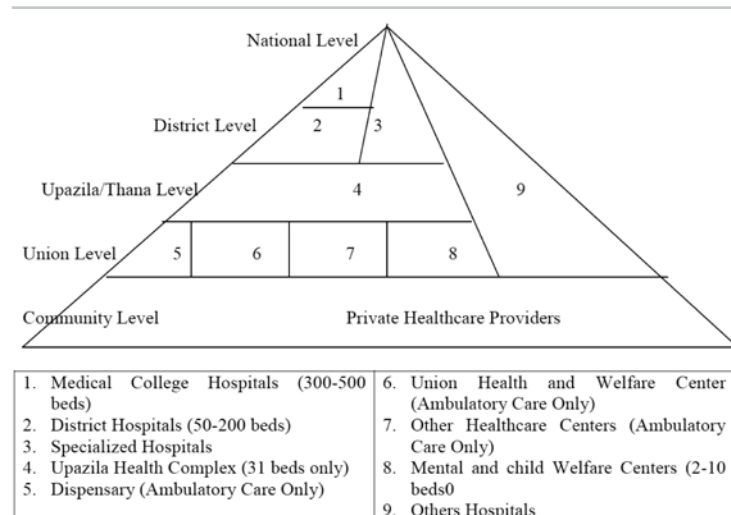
National Level

1

District Level 2 3

Upazila/Thana Level 4 9

Union Level 5 6 7 8

Community Level Private Healthcare Providers

| 1. Medical College Hospitals (300-500 beds)<br>2. District Hospitals (50-200 beds)<br>3. Specialized Hospitals<br>4. Upazila Health Complex (31 beds only)<br>5. Dispensary (Ambulatory Care Only) | 6. Union Health and Welfare Center (Ambulatory Care Only)<br>7. Other Healthcare Centers (Ambulatory Care Only)<br>8. Mental and child Welfare Centers (2-10 beds0<br>9. Others Hospitals |
|---|---|